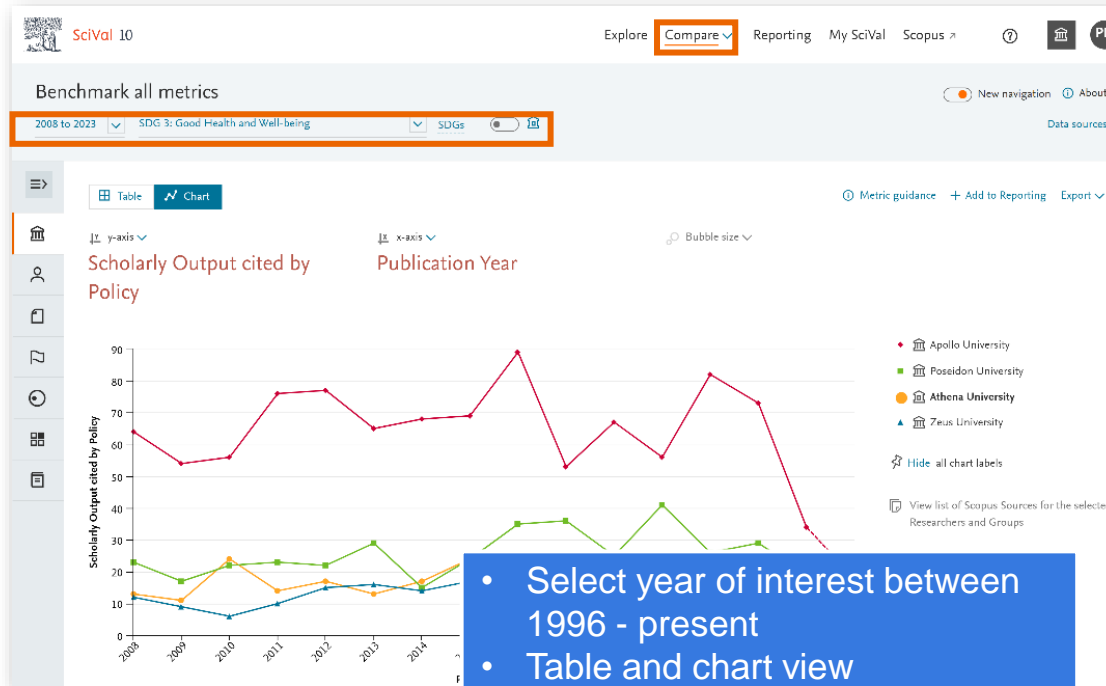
SciVal 10

Explore Compare Reporting My SciVal Scopus ↗

Benchmark all metrics

New navigation About

2008 to 2023 SDG 3: Good Health and Well-being SDGs

Data sources

Table Chart

Metric guidance + Add to Reporting Export

y-axis
Scholarly Output cited by Policy

x-axis
Publication Year

Bubble size

| Scholarly Output cited by Policy |
|---|
| 90 |
| 80 |
| 70 |
| 60 |
| 50 |
| 40 |
| 30 |
| 20 |
| 10 |
| 0 |

2008 2009 2010 2011 2012 2013 2014

Apollo University
Poseidon University
Athena University
Zeus University

Hide all chart labels

View list of Scopus Sources for the selected Researchers and Groups

• Select year of interest between 1996 - present
• Table and chart view